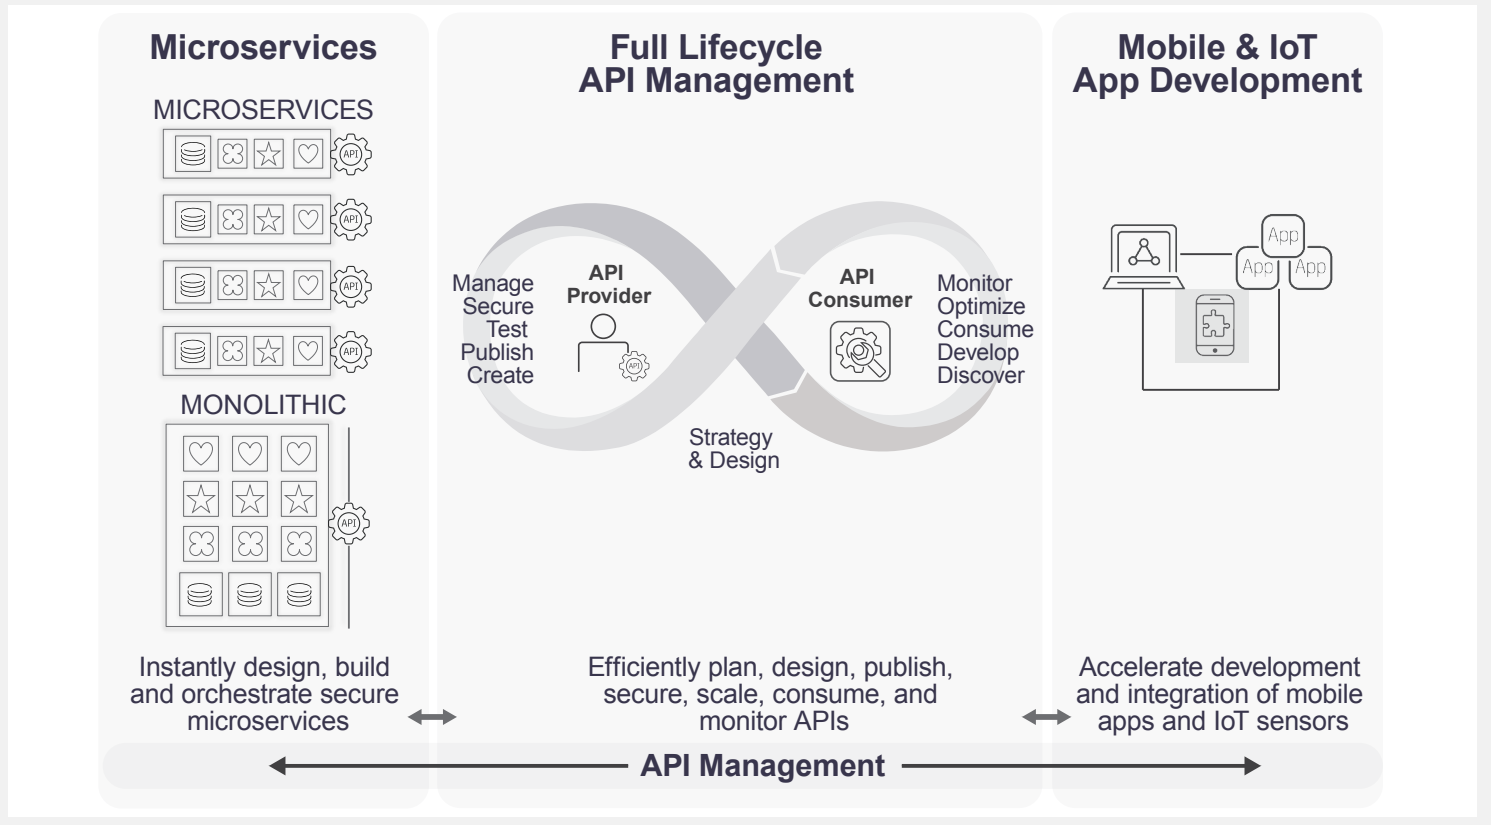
Microservices

MICROSERVICES

API

API

API

API

MONOLITHIC

API

Instantly design, build and orchestrate secure microservices

Full Lifecycle API Management

Manage
Secure
Test
Publish
Create

API Provider

API

API Consumer

Monitor
Optimize
Consume
Develop
Discover

Strategy & Design

Efficiently plan, design, publish, secure, scale, consume, and monitor APIs

Mobile & IoT App Development

App
App
App

Accelerate development and integration of mobile apps and IoT sensors

API Management